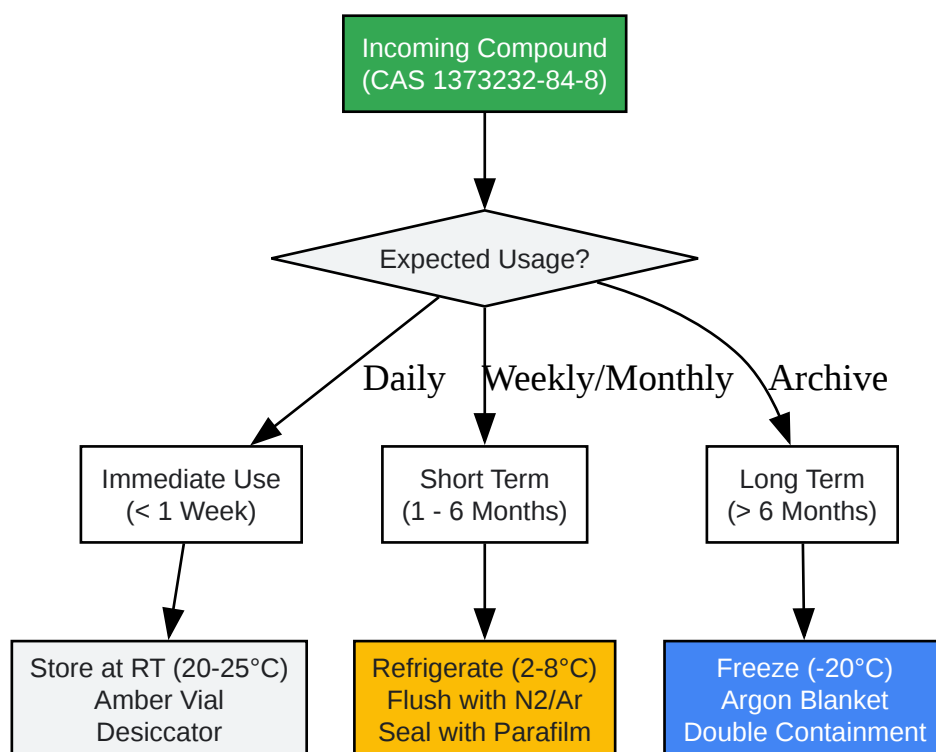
Incoming Compound
(CAS 1373232-84-8)

Expected Usage?

Daily

Weekly/Monthly

Archive

Immediate Use
(< 1 Week)

Short Term
(1 - 6 Months)

Long Term
(> 6 Months)

Store at RT (20-25°C)
Amber Vial
Desiccator

Refrigerate (2-8°C)
Flush with N2/Ar
Seal with Parafilm

Freeze (-20°C)
Argon Blanket
Double Containment